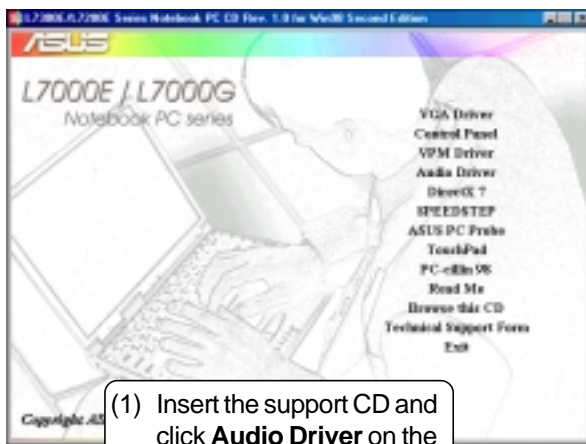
L7000E/L7200E Series Notebook PC CD Rev. 1.0 for Win98 Second Edition

ASUS

L7000E / L7000G
Notebook PC series

VGA Driver
Control Panel
VPM Driver
Audio Driver
DirectX 7
SPEEDSTEP
ASUS PC Probe
TouchPad
PC-cillin 98
Read Me
Browse this CD
Technical Support Form
Exit

Copyright AS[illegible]

(1) Insert the support CD and click **Audio Driver** on the